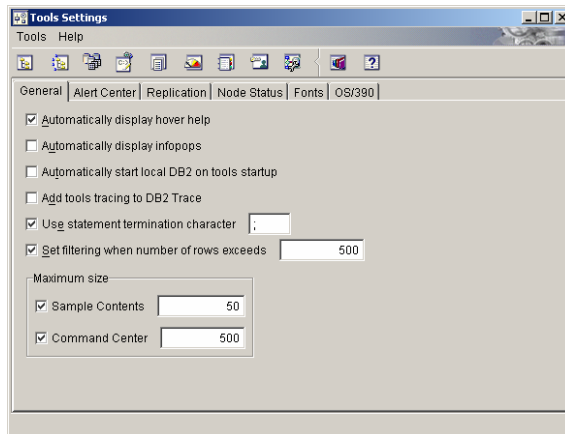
Tools Settings

Tools Help

General | Alert Center | Replication | Node Status | Fonts | OS/390

☑ Automatically display hover help

☐ Automatically display infopops

☐ Automatically start local DB2 on tools startup

☐ Add tools tracing to DB2 Trace

☑ Use statement termination character ;

☑ Set filtering when number of rows exceeds 500

Maximum size

☑ Sample Contents 50

☑ Command Center 500